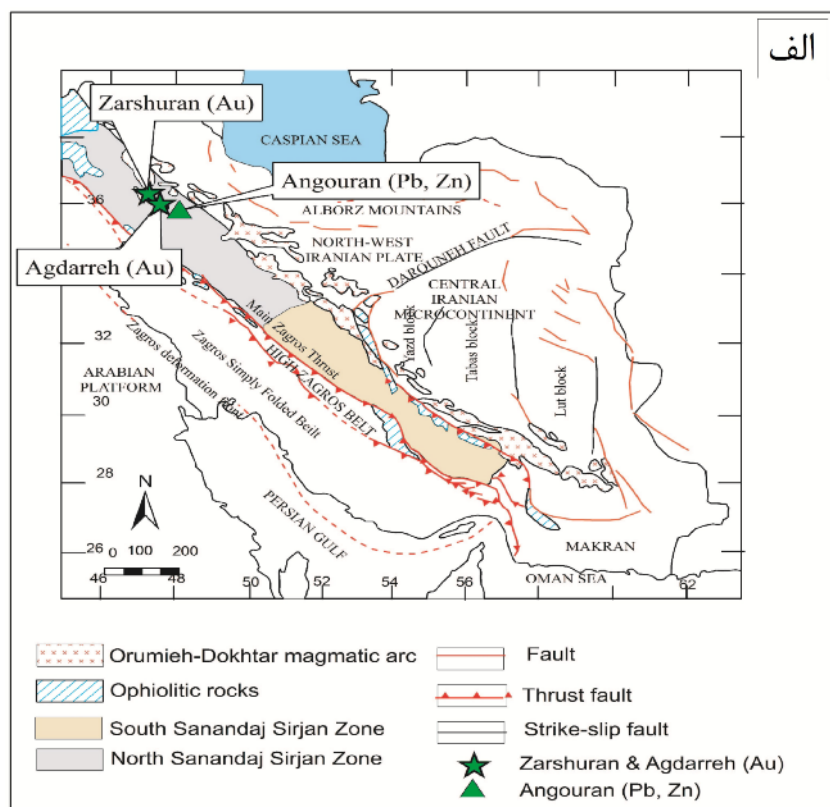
الف

Zarshuran (Au)

CASPIAN SEA

Angouran (Pb, Zn)

36

ALBORZ MOUNTAINS

NORTH-WEST IRANIAN PLATE

Agdarreh (Au)

DAROUNEH FAULT

CENTRAL IRANIAN MICROCONTINENT

Main Zagros Thrust

32

Yazd block

Tabas block

HIGH ZAGROS BELT

ARABIAN PLATFORM

Zagros deformation front

Zagros Simply Folded Belt

Lut block

30

28

N

PERSIAN GULF

MAKRAN

26 0 100 200

OMAN SEA

46 48 50 52 54 56 58 60 62

Orumieh-Dokhtar magmatic arc

Fault

Ophiolitic rocks

Thrust fault

South Sanandaj Sirjan Zone

Strike-slip fault

North Sanandaj Sirjan Zone

Zarshuran & Agdarreh (Au)

Angouran (Pb, Zn)